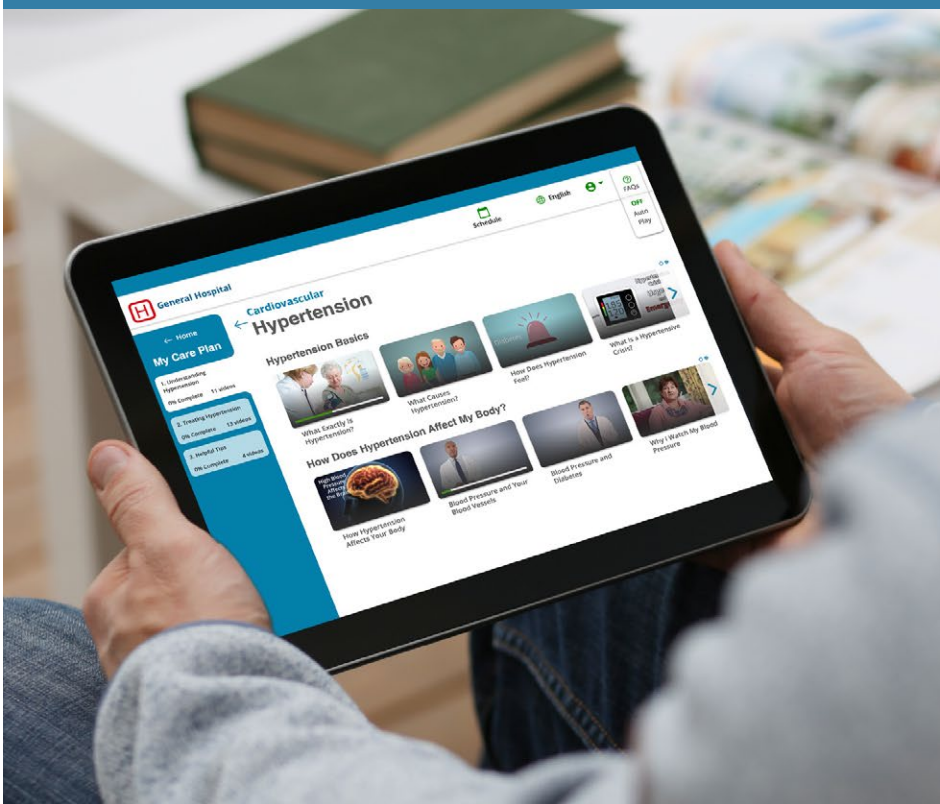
H General Hospital

Schedule

English

FAQs

OFF
Auto Play

← Home
My Care Plan

1. Understanding Hypertension
0% Complete 11 videos

2. Treating Hypertension
0% Complete 13 videos

3. Helpful Tips
0% Complete 4 videos

← Cardiovascular
Hypertension

Hypertension Basics

What Exactly Is Hypertension?

What Causes Hypertension?

How Does Hypertension Feel?

What Is a Hypertensive Crisis?

How Does Hypertension Affect My Body?

How Hypertension Affects Your Body

Blood Pressure and Your Blood Vessels

Blood Pressure and Diabetes

Why I Watch My Blood Pressure